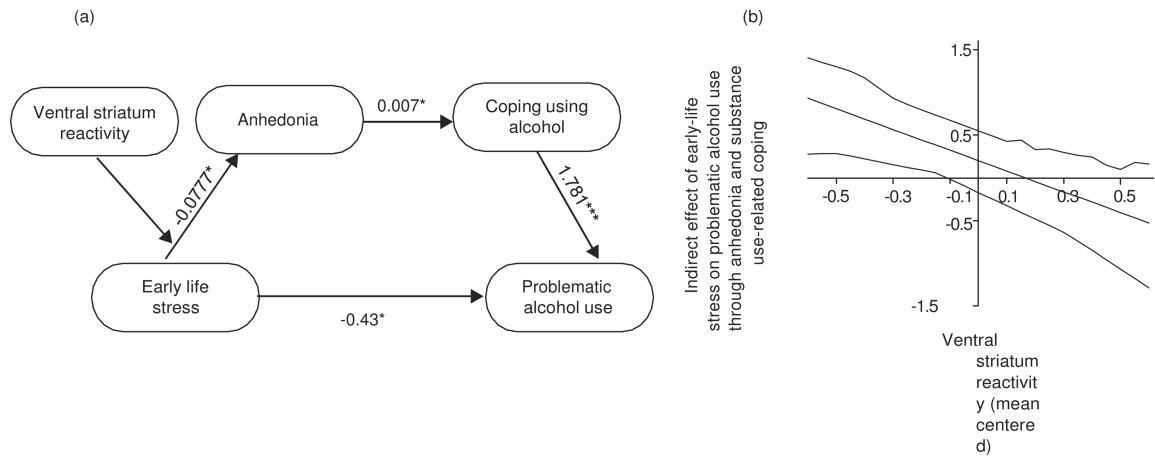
(a)

Ventral striatum reactivity

Anhedonia

0.007*

Coping using alcohol

-0.0777*

1.781***

Early life stress

-0.43*

Problematic alcohol use

(b)

Indirect effect of early-life stress on problematic alcohol use through anhedonia and substance use-related coping

1.5

0.5

-0.5

-1.5

-0.5

-0.3

-0.1

0.1

0.3

0.5

Ventral striatum reactivit y (mean centere d)